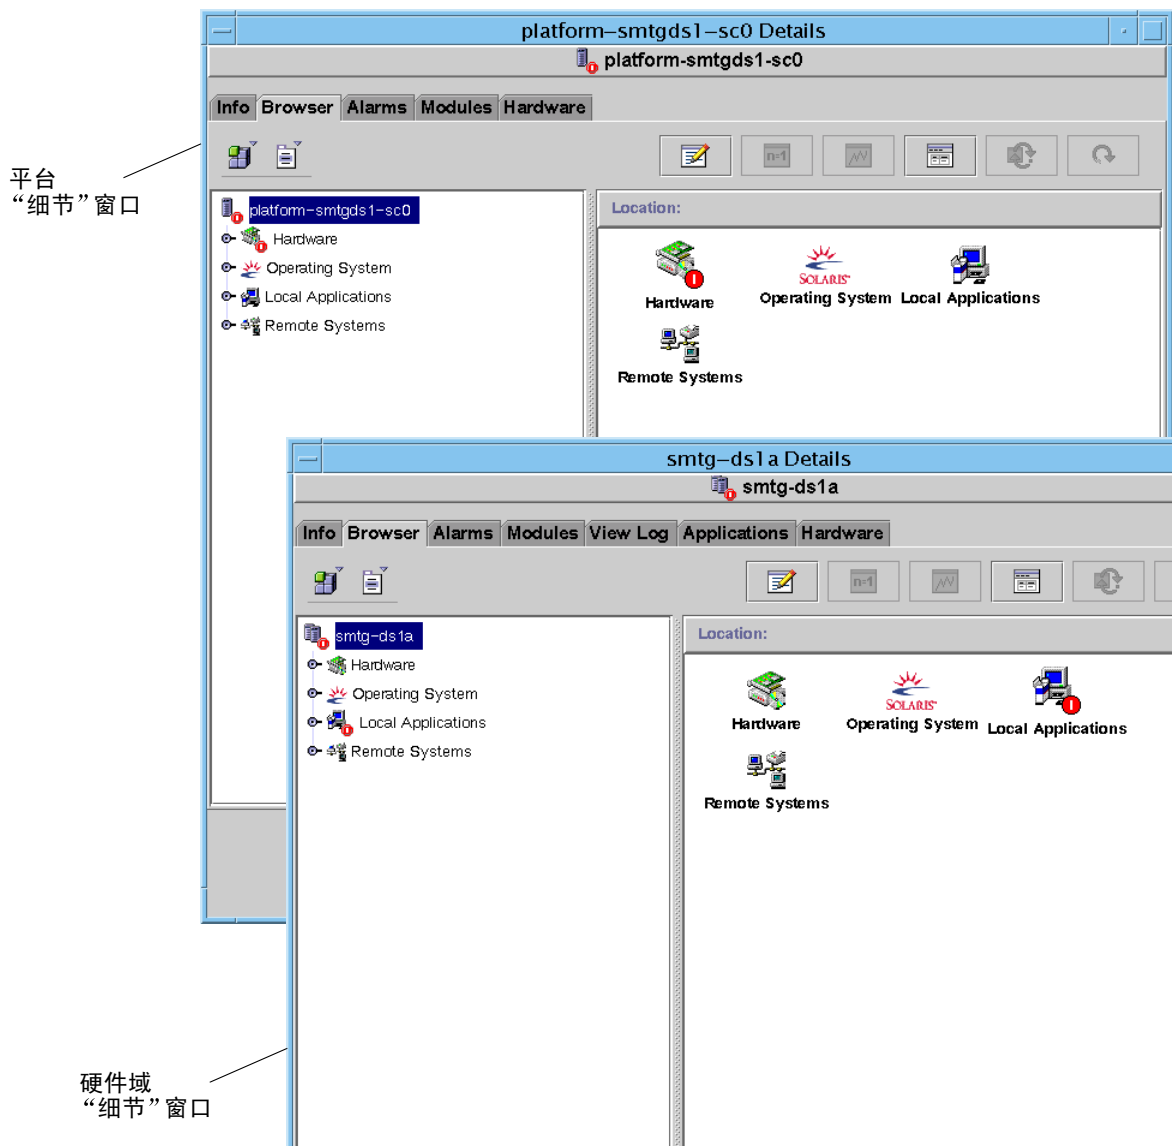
平台
“细节”窗口

platform–smtgds1–sc0 Details

platform-smtgds1-sc0

Info Browser Alarms Modules Hardware

n-1

platform–smtgds1–sc0
Hardware
Operating System
Local Applications
Remote Systems

Location:

Hardware
SOLARIS
Operating System
Local Applications
Remote Systems

smtg–ds1a Details

smtg-ds1a

Info Browser Alarms Modules View Log Applications Hardware

n-1

smtg-ds1a
Hardware
Operating System
Local Applications
Remote Systems

Location:

Hardware
SOLARIS
Operating System
Local Applications
Remote Systems

硬件域
“细节”窗口